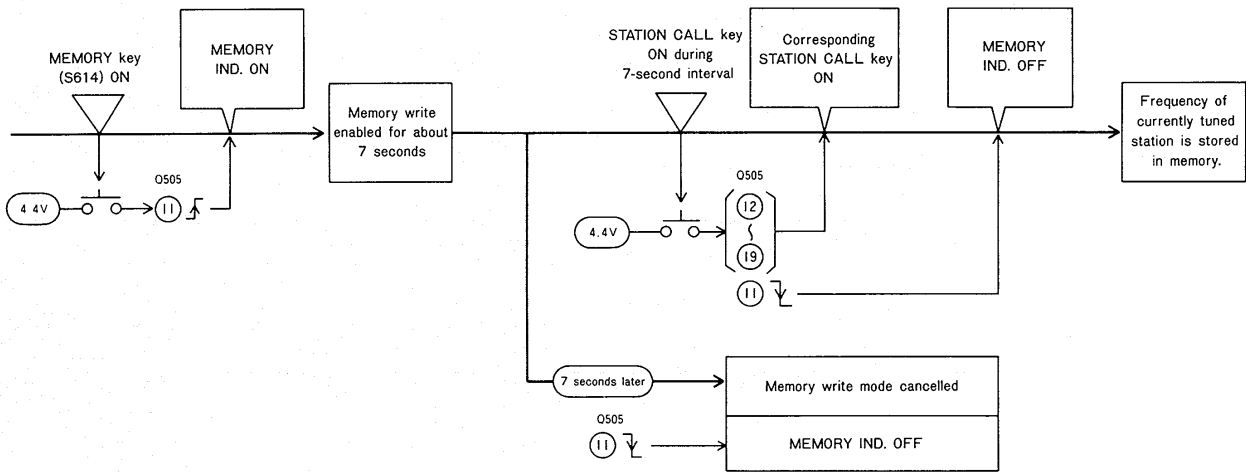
MEMORY key (S614) ON

MEMORY IND. ON

4.4V

Q505

11

Memory write enabled for about 7 seconds

STATION CALL key ON during 7-second interval

Corresponding STATION CALL key ON

MEMORY IND. OFF

Frequency of currently tuned station is stored in memory.

Q505

4.4V

12

19

11

7 seconds later

Memory write mode cancelled

Q505

11

MEMORY IND. OFF